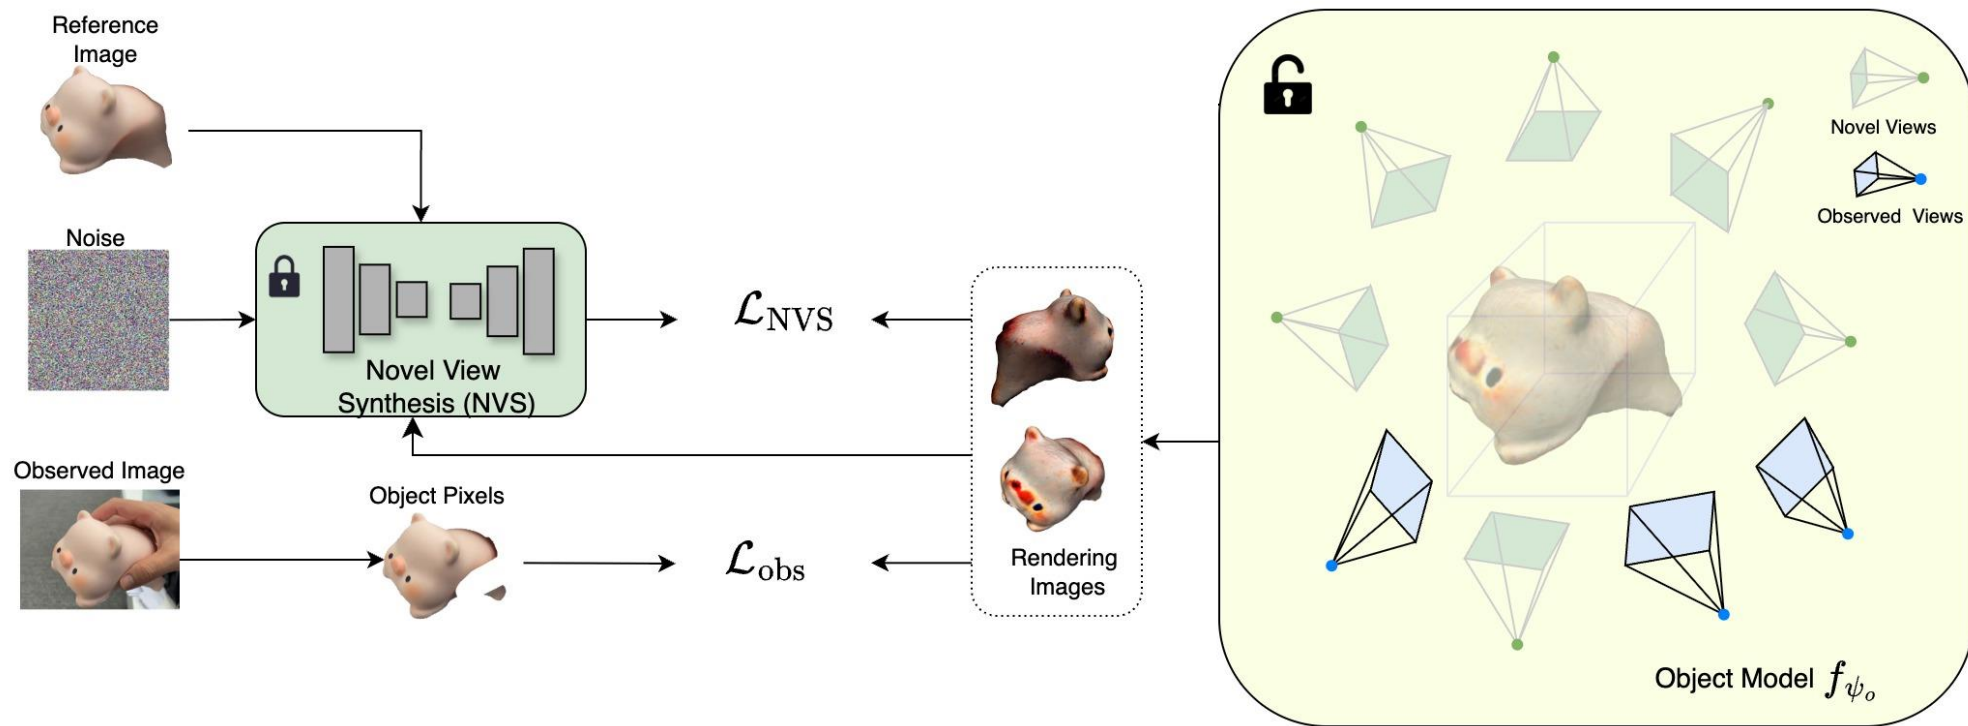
Reference Image

Noise

Novel View Synthesis (NVS)

$\mathcal{L}_{\text{NVS}}$

Observed Image

Object Pixels

$\mathcal{L}_{\text{obs}}$

Rendering Images

Novel Views

Observed Views

Object Model $f_{\psi_o}$